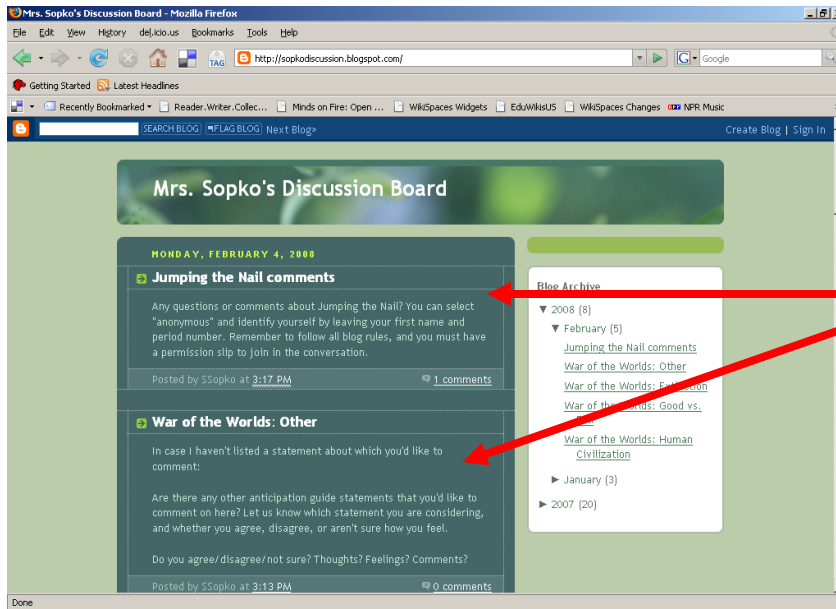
Mrs. Sopko's Discussion Board - Mozilla Firefox

File Edit View History del.icio.us Bookmarks Tools Help

TAG http://sopkodiscussion.blogspot.com/

Google

Getting Started Latest Headlines

Recently Bookmarked Reader.Writer.Collec... Minds on Fire: Open ... WikiSpaces Widgets EduWikisUS WikiSpaces Changes NPR Music

SEARCH BLOG FLAG BLOG Next Blog»

Create Blog | Sign In

Mrs. Sopko's Discussion Board

MONDAY, FEBRUARY 4, 2008

Jumping the Nail comments

Any questions or comments about Jumping the Nail? You can select "anonymous" and identify yourself by leaving your first name and period number. Remember to follow all blog rules, and you must have a permission slip to join in the conversation.

Posted by SSopko at 3:17 PM

1 comments

War of the Worlds: Other

In case I haven't listed a statement about which you'd like to comment:

Are there any other anticipation guide statements that you'd like to comment on here? Let us know which statement you are considering, and whether you agree, disagree, or aren't sure how you feel.

Do you agree/disagree/not sure? Thoughts? Feelings? Comments?

Posted by SSopko at 3:13 PM

0 comments

Blog Archive

▼ 2008 (8)

▼ February (5)

Jumping the Nail comments

War of the Worlds: Other

War of the Worlds: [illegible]

War of the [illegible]: Good vs. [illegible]

War of the Worlds: Human Civilization

► January (3)

► 2007 (20)

Done